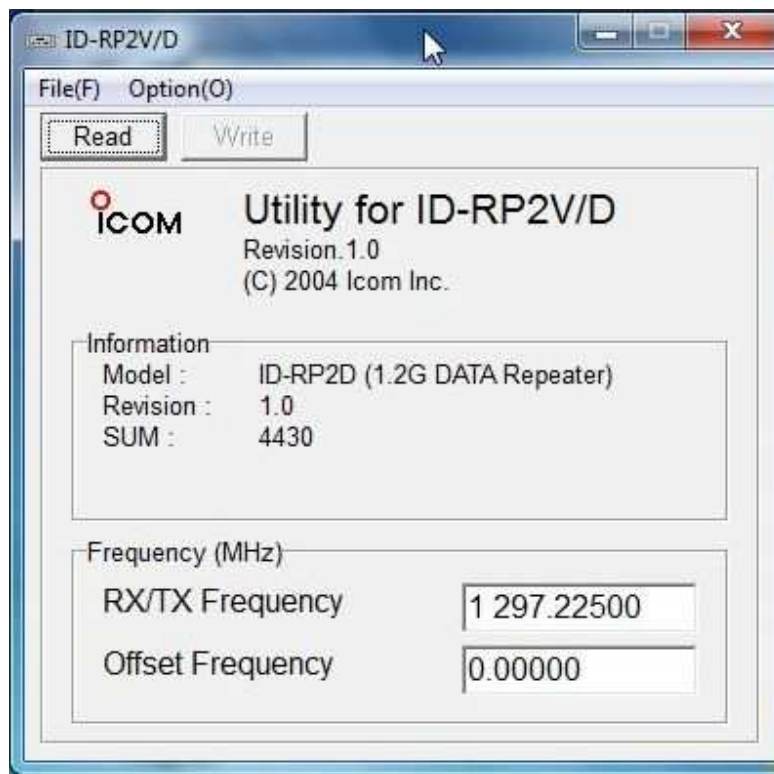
ID-RP2V/D

File(F) Option(O)

Read Write

ICOM

Utility for ID-RP2V/D

Revision.1.0

(C) 2004 Icom Inc.

Information

Model : ID-RP2D (1.2G DATA Repeater)

Revision : 1.0

SUM : 4430

Frequency (MHz)

RX/TX Frequency 1 297.22500

Offset Frequency 0.00000